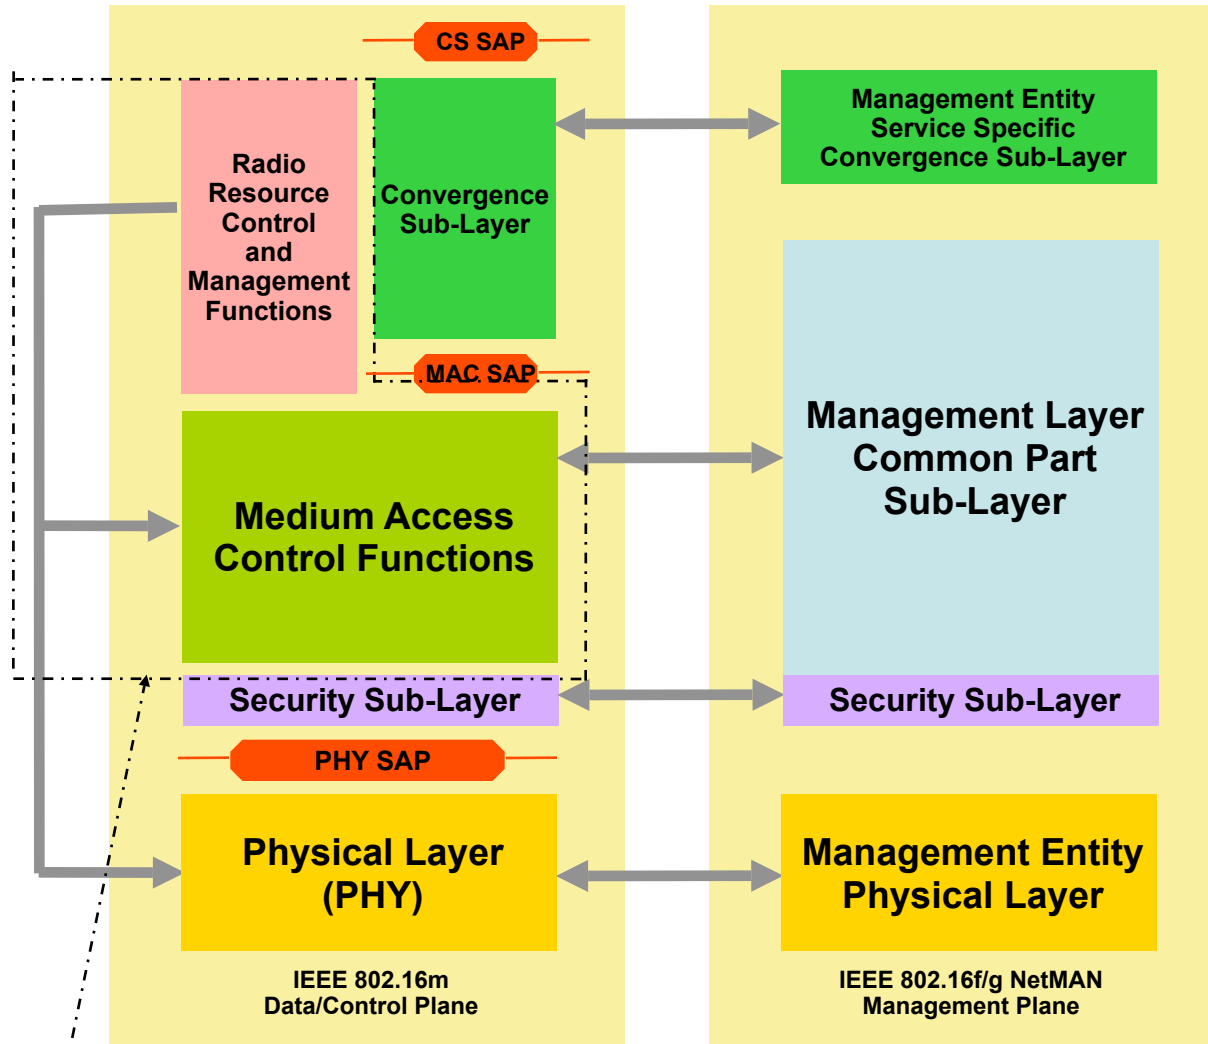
CS SAP

Radio Resource Control and Management Functions

Convergence Sub-Layer

Management Entity Service Specific Convergence Sub-Layer

MAC SAP

Medium Access Control Functions

Management Layer Common Part Sub-Layer

Security Sub-Layer

Security Sub-Layer

PHY SAP

Physical Layer (PHY)

Management Entity Physical Layer

IEEE 802.16m Data/Control Plane

IEEE 802.16f/g NetMAN Management Plane